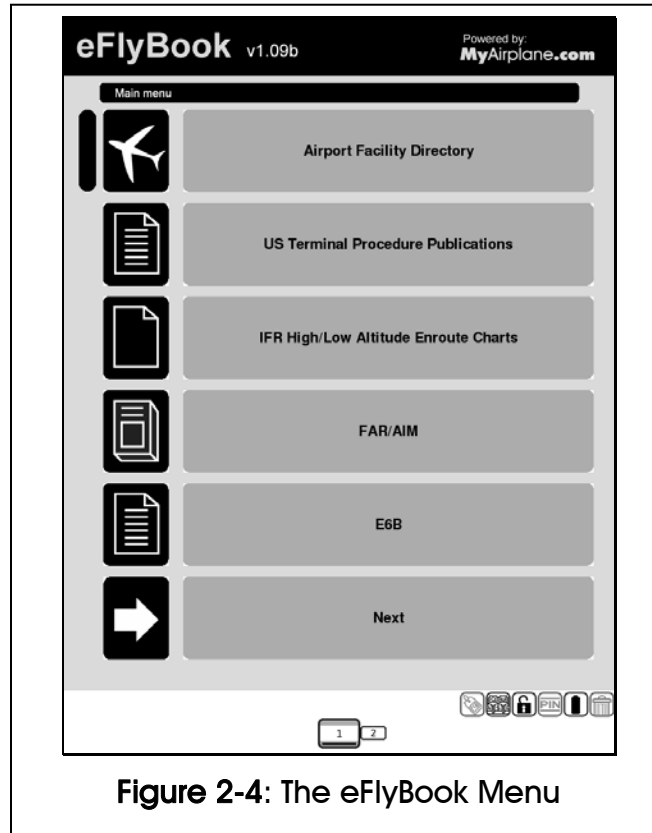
eFlyBook v1.09b

Powered by:
MyAirplane.com

Main menu

Airport Facility Directory

US Terminal Procedure Publications

IFR High/Low Altitude Enroute Charts

FAR/AIM

E6B

Next

PIN

1 2

Figure 2-4: The eFlyBook Menu